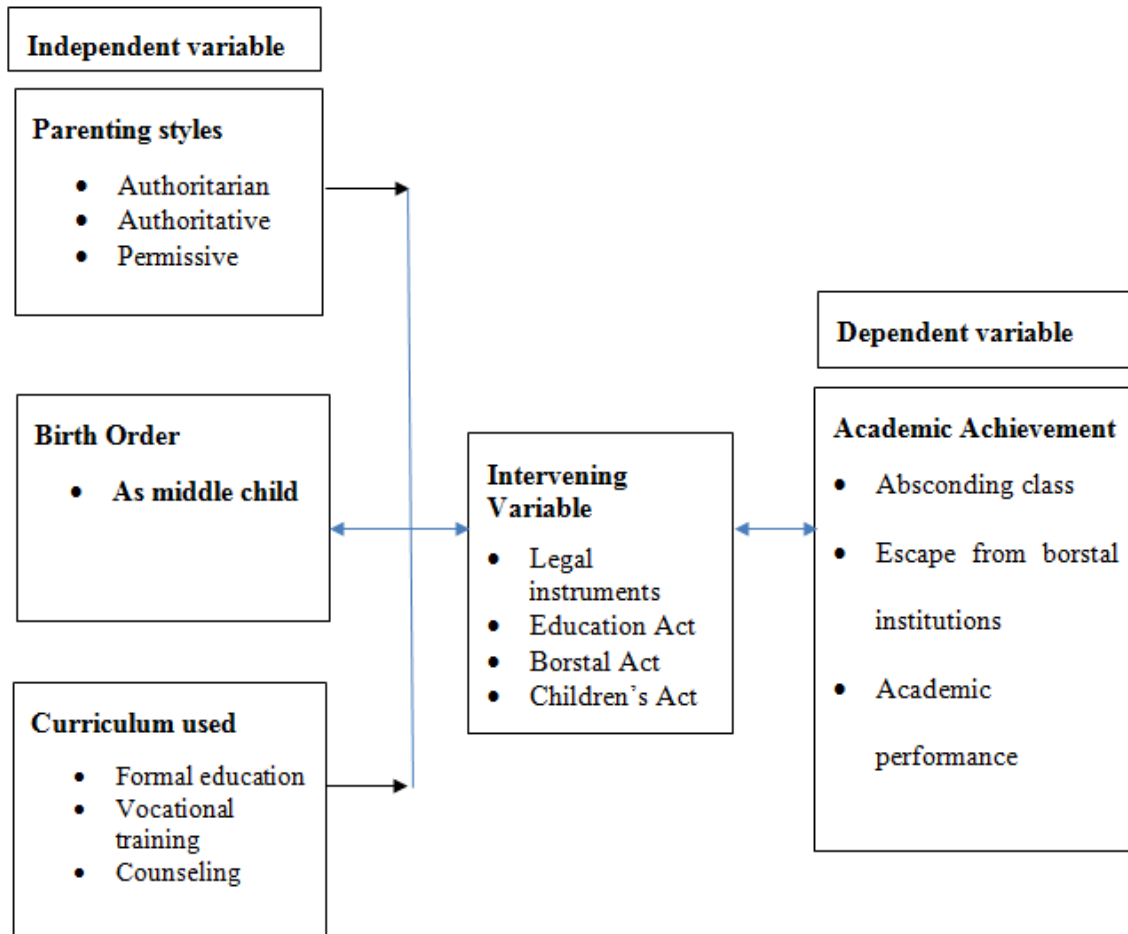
Independent variable

Parenting styles
- Authoritarian
- Authoritative
- Permissive

Birth Order
- As middle child

Curriculum used
- Formal education
- Vocational training
- Counseling

Intervening Variable
- Legal instruments
- Education Act
- Borstal Act
- Children's Act

Dependent variable

Academic Achievement
- Absconding class
- Escape from borstal institutions
- Academic performance